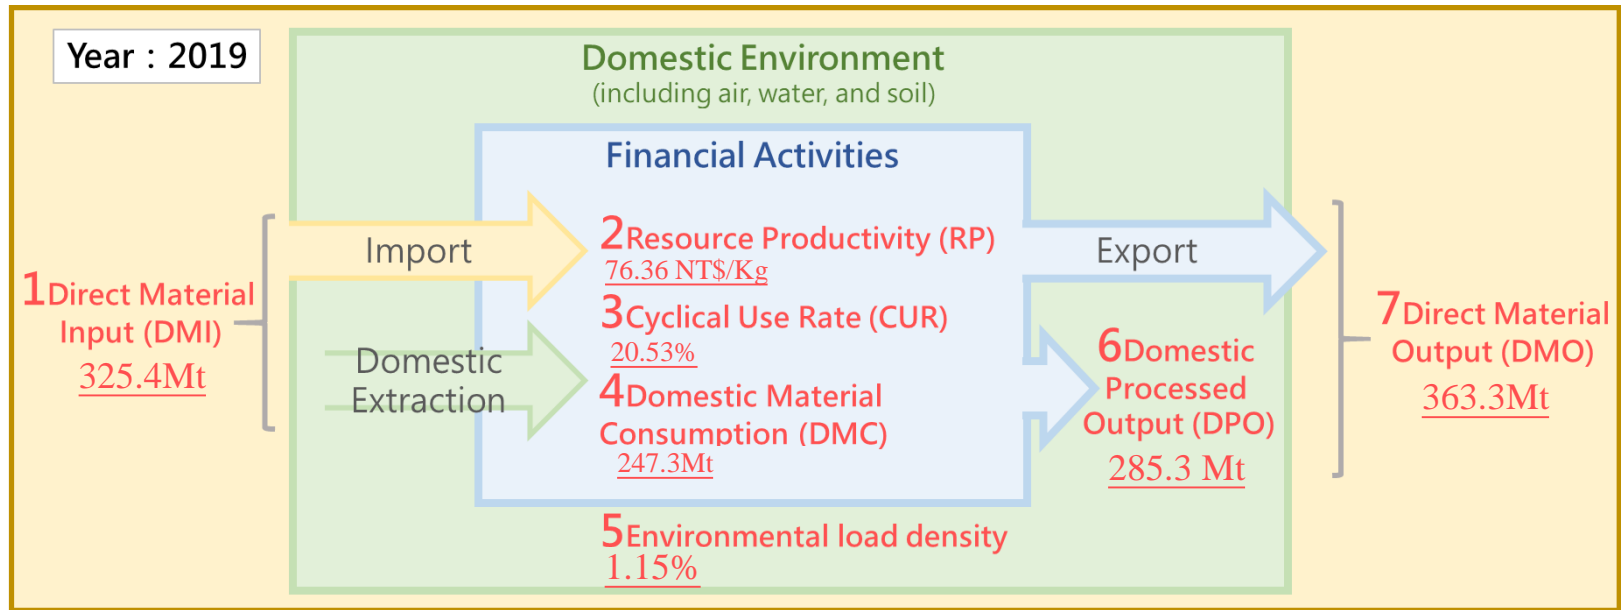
Year：2019

Domestic Environment
(including air, water, and soil)

Financial Activities

1Direct Material Input (DMI)
325.4Mt

Import

Domestic Extraction

2Resource Productivity (RP)
76.36 NT$/Kg

3Cyclical Use Rate (CUR)
20.53%

4Domestic Material Consumption (DMC)
247.3Mt

Export

6Domestic Processed Output (DPO)
285.3 Mt

7Direct Material Output (DMO)
363.3Mt

5Environmental load density
1.15%